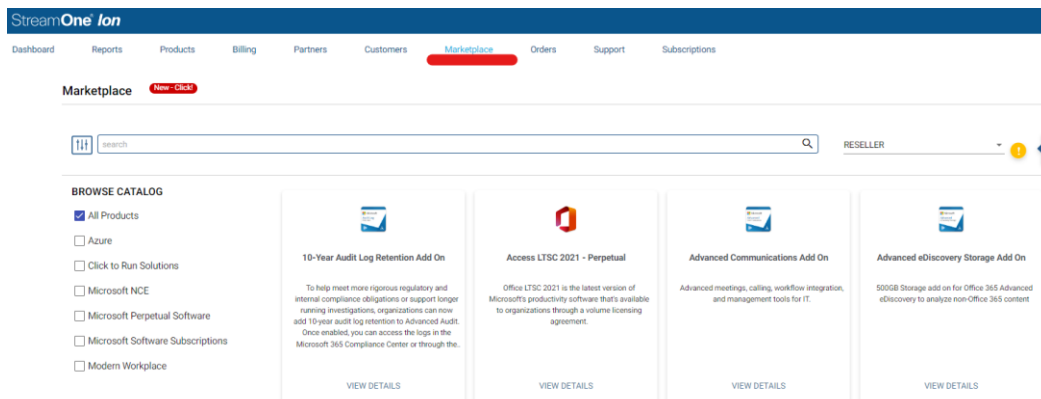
StreamOne Ion

Dashboard Reports Products Billing Partners Customers Marketplace Orders Support Subscriptions

Marketplace New - Click!

search

RESELLER

!

BROWSE CATALOG

All Products

Azure

Click to Run Solutions

Microsoft NCE

Microsoft Perpetual Software

Microsoft Software Subscriptions

Modern Workplace

10-Year Audit Log Retention Add On

To help meet more rigorous regulatory and internal compliance obligations or support longer running investigations, organizations can now add 10-year audit log retention to Advanced Audit. Once enabled, you can access the logs in the Microsoft 365 Compliance Center or through the.

VIEW DETAILS

Access LTSC 2021 - Perpetual

Office LTSC 2021 is the latest version of Microsoft's productivity software that's available to organizations through a volume licensing agreement.

VIEW DETAILS

Advanced Communications Add On

Advanced meetings, calling, workflow integration, and management tools for IT.

VIEW DETAILS

Advanced eDiscovery Storage Add On

500GB Storage add on for Office 365 Advanced eDiscovery to analyze non-Office 365 content

VIEW DETAILS